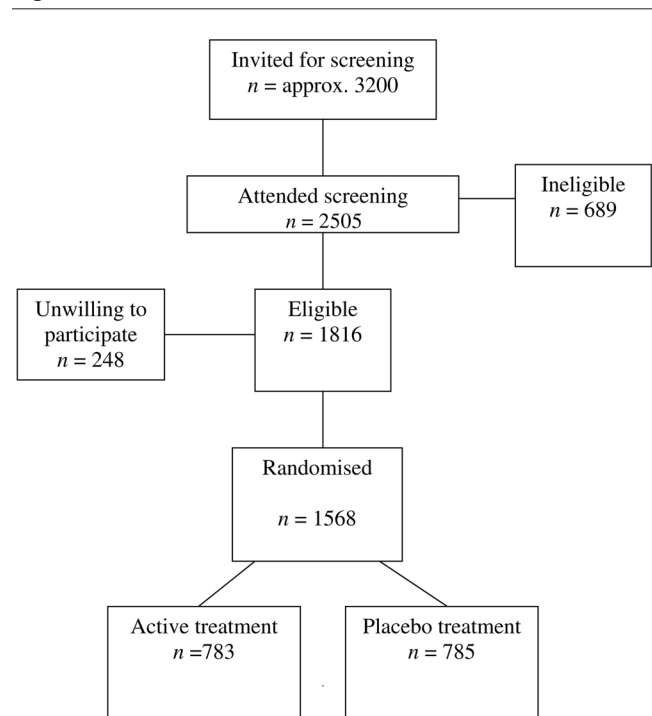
Invited for screening
$n$ = approx. 3200

Attended screening
$n$ = 2505

Ineligible
$n$ = 689

Unwilling to participate
$n$ = 248

Eligible
$n$ = 1816

Randomised

$n$ = 1568

Active treatment
$n$ =783

Placebo treatment
$n$ = 785